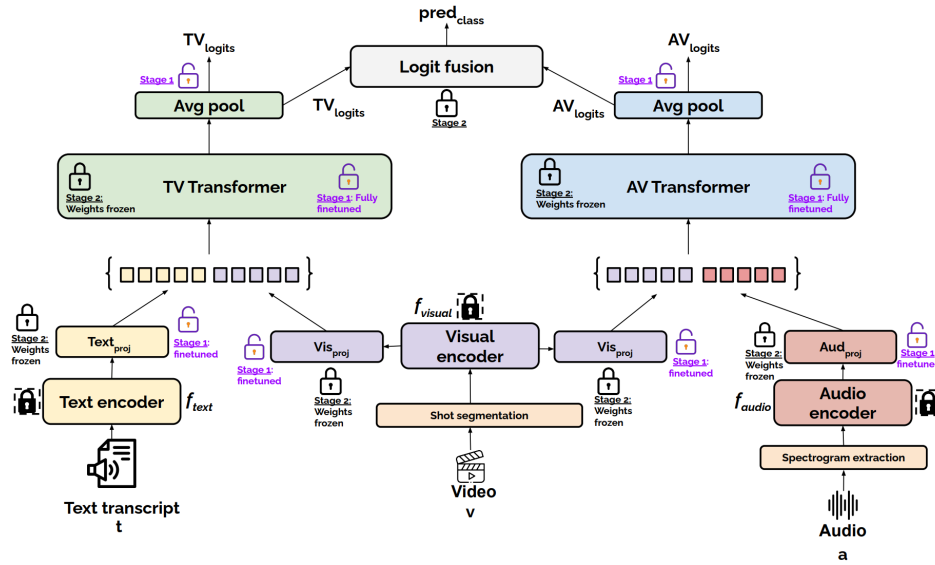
pred$_{class}$

TV$_{logits}$

Stage 1

Logit fusion

AV$_{logits}$

Stage 1

Avg pool

TV$_{logits}$

Stage 2

AV$_{logits}$

Avg pool

Stage 2: Weights frozen

TV Transformer

Stage 1: Fully finetuned

Stage 2: Weights frozen

AV Transformer

Stage 1: Fully finetuned

Stage 2: Weights frozen

Text$_{proj}$

Stage 1: finetuned

Text encoder

$f_{text}$

Text transcript t

Stage 1: finetuned

Vis$_{proj}$

Stage 2: Weights frozen

$f_{visual}$

Visual encoder

Shot segmentation

Video v

Vis$_{proj}$

Stage 1: finetuned

Stage 2: Weights frozen

Stage 2: Weights frozen

Aud$_{proj}$

Stage 1 finetuned

$f_{audio}$

Audio encoder

Spectrogram extraction

Audio a